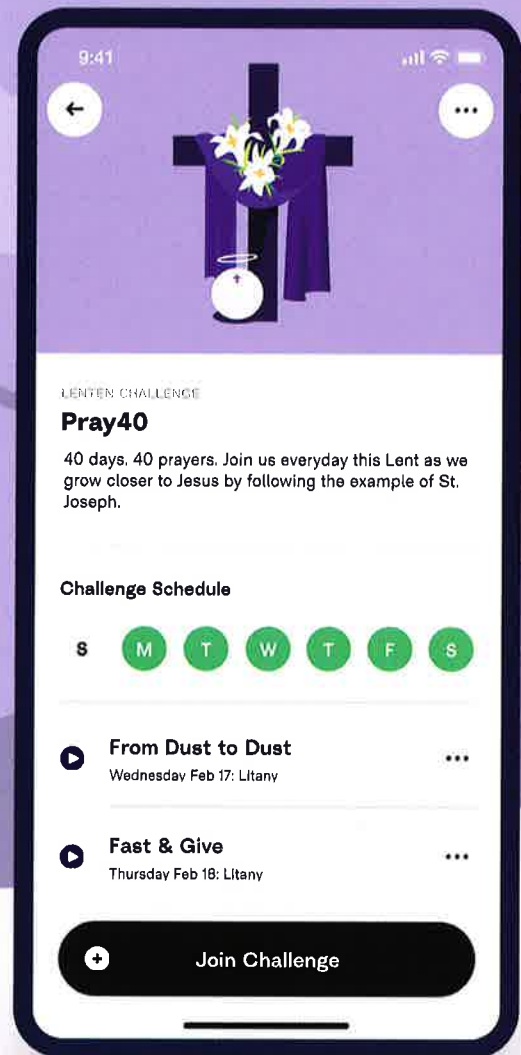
9:41

LENTEN CHALLENGE

Pray40

40 days, 40 prayers. Join us everyday this Lent as we grow closer to Jesus by following the example of St. Joseph.

Challenge Schedule

S M T W T F S

From Dust to Dust
Wednesday Feb 17: Litany

Fast & Give
Thursday Feb 18: Litany

Join Challenge